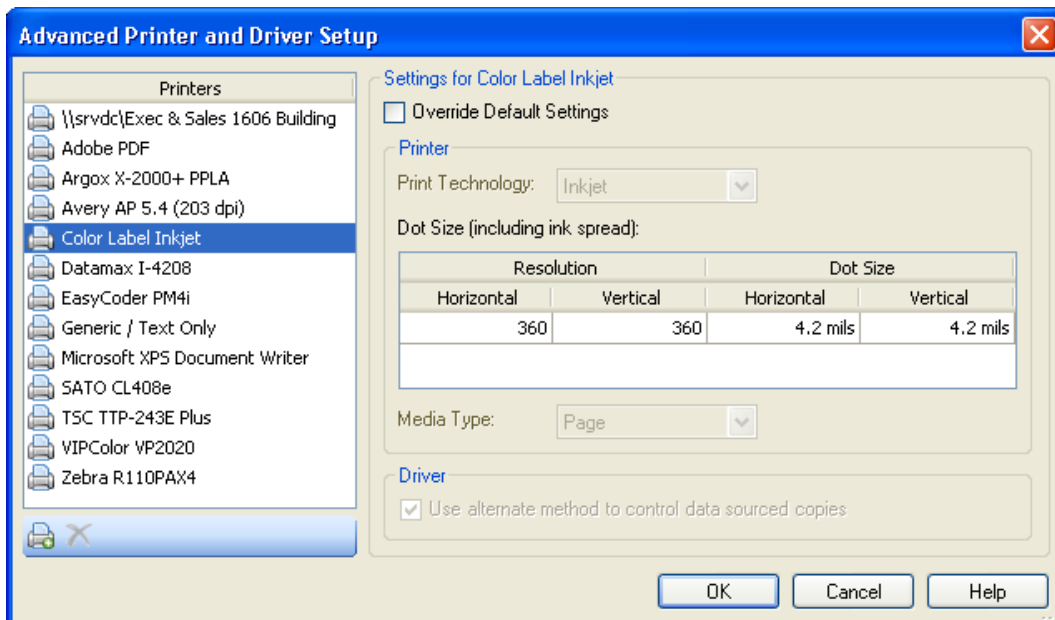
Advanced Printer and Driver Setup

Printers
\\srvdc\Exec & Sales 1606 Building
Adobe PDF
Argox X-2000+ PPLA
Avery AP 5.4 (203 dpi)
Color Label Inkjet
Datamax I-4208
EasyCoder PM4i
Generic / Text Only
Microsoft XPS Document Writer
SATO CL408e
TSC TTP-243E Plus
VIPColor VP2020
Zebra R110PAX4

Settings for Color Label Inkjet
Override Default Settings

Printer
Print Technology: Inkjet
Dot Size (including ink spread):

| Resolution | | Dot Size | |
|---|---|---|---|
| Horizontal | Vertical | Horizontal | Vertical |
| 360 | 360 | 4.2 mils | 4.2 mils |

Media Type: Page

Driver
Use alternate method to control data sourced copies

OK Cancel Help